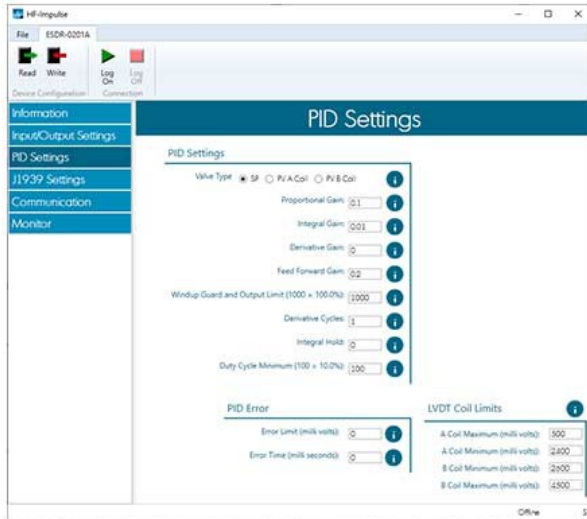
HF-Impulse

File ESDR-0201A

Read Write
Device Configuration

Log On Log Off
Connection

Information
Input/Output Settings
PID Settings
J1939 Settings
Communication
Monitor

PID Settings

PID Settings

Valve Type SF PV A Coil PV B Coil

Proportional Gain: 0.1

Integral Gain: 0.01

Derivative Gain: 0

Feed Forward Gain: 0.2

Windup Guard and Output Limit (1000 = 100.0%): 1000

Derivative Cycles: 1

Integral Hold: 0

Duty Cycle Minimum (100 = 10.0%): 100

PID Error

Error Limit (milli volts): 0

Error Time (milli seconds): 0

LVDT Coil Limits

A Coil Maximum (milli volts): 500

A Coil Minimum (milli volts): 2400

B Coil Minimum (milli volts): 2600

B Coil Maximum (milli volts): 4500

Offline